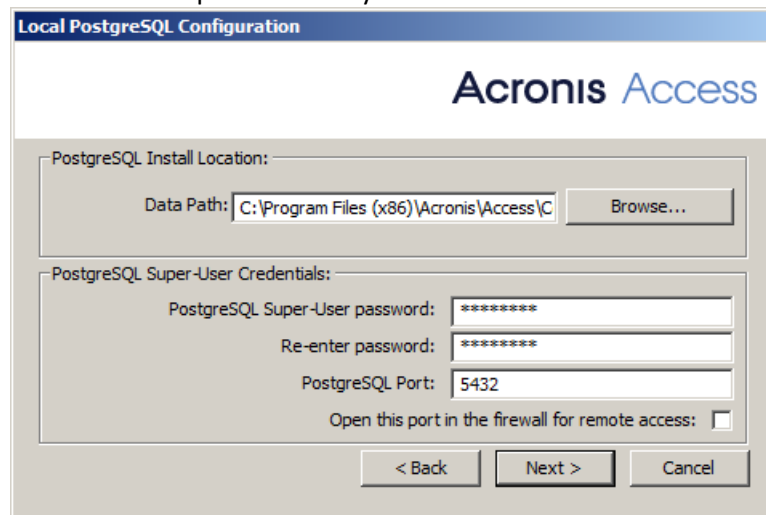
Local PostgreSQL Configuration

Acronis Access

PostgreSQL Install Location:

Data Path: C:\Program Files (x86)\Acronis\Access\C

Browse...

PostgreSQL Super-User Credentials:

PostgreSQL Super-User password: ********

Re-enter password: ********

PostgreSQL Port: 5432

Open this port in the firewall for remote access:

< Back

Next >

Cancel